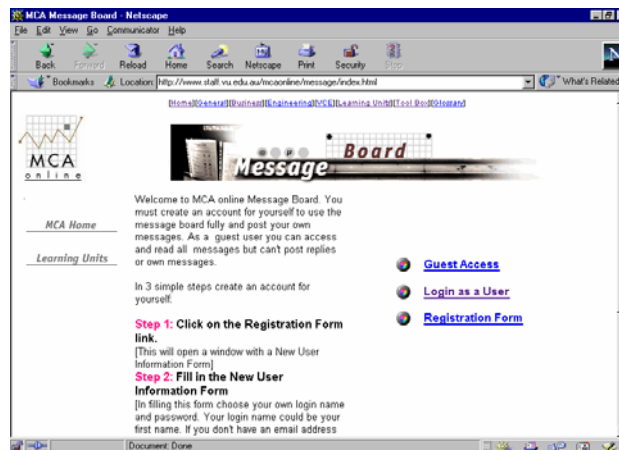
MCA Message Board - Netscape

File Edit View Go Communicator Help

Back Forward Reload Home Search Netscape Print Security Stop

Bookmarks Location: http://www.staff.vu.edu.au/mcaonline/message/index.html

What's Related

[Home][General][Business][Engineering][VCE][Learning Units][Tool Box][Glossary]

MCA online

Message Board

MCA Home

Learning Units

Welcome to MCA online Message Board. You must create an account for yourself to use the message board fully and post your own messages. As a guest user you can access and read all messages but can't post replies or own messages.

In 3 simple steps create an account for yourself:

Step 1: Click on the Registration Form link.
[This will open a window with a New User Information Form]

Step 2: Fill in the New User Information Form
[In filling this form choose your own login name and password. Your login name could be your first name. If you don't have an email address

Guest Access

Login as a User

Registration Form

Document: Done